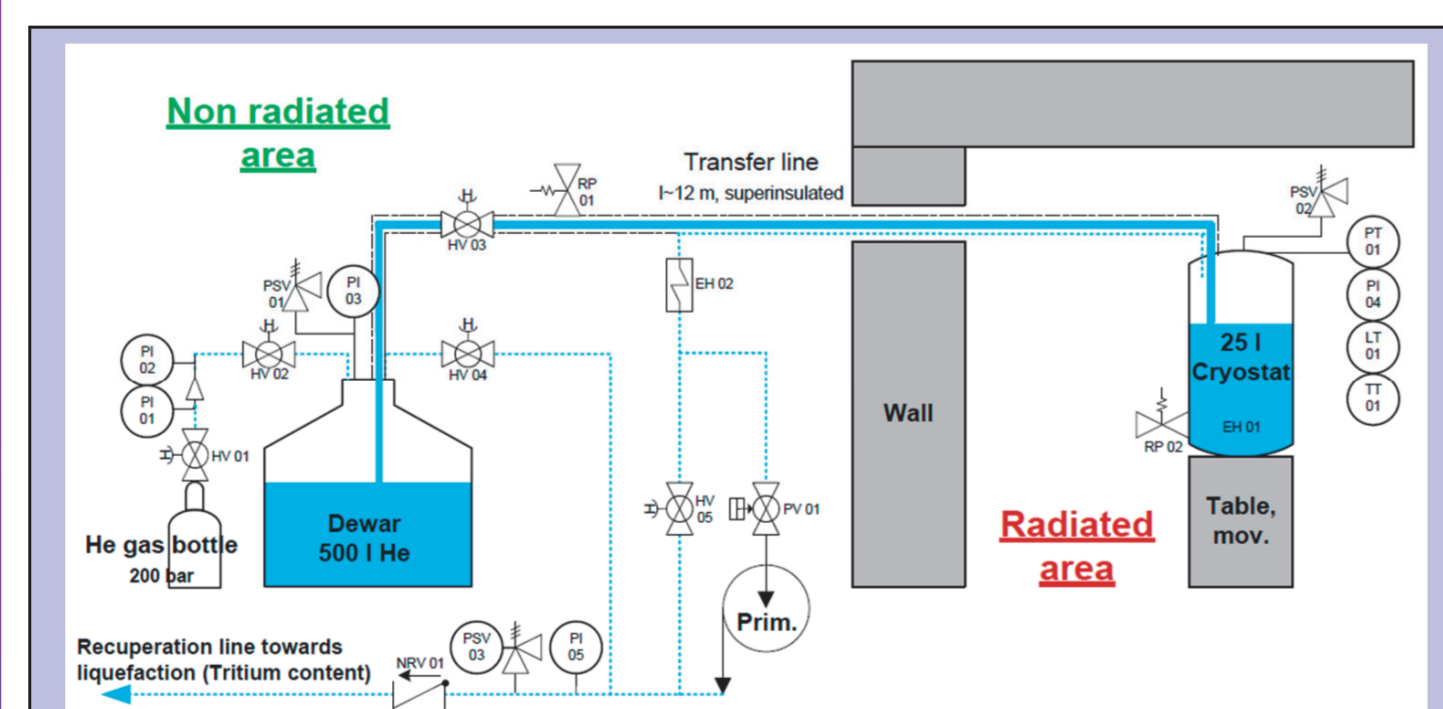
Non radiated area

Transfer line
l~12 m, superinsulated

RP 01

HV 03

PSV 02

PT 01

PI 04

LT 01

TT 01

EH 02

PSV 01

PI 03

PI 02

HV 02

HV 04

PI 01

HV 01

25 l Cryostat

EH 01

RP 02

Wall

Dewar 500 l He

He gas bottle
200 bar

HV 05

PV 01

Prim.

Radiated area

Table, mov.

Recuperation line towards liquefaction (Tritium content)

NRV 01

PSV 03

PI 05